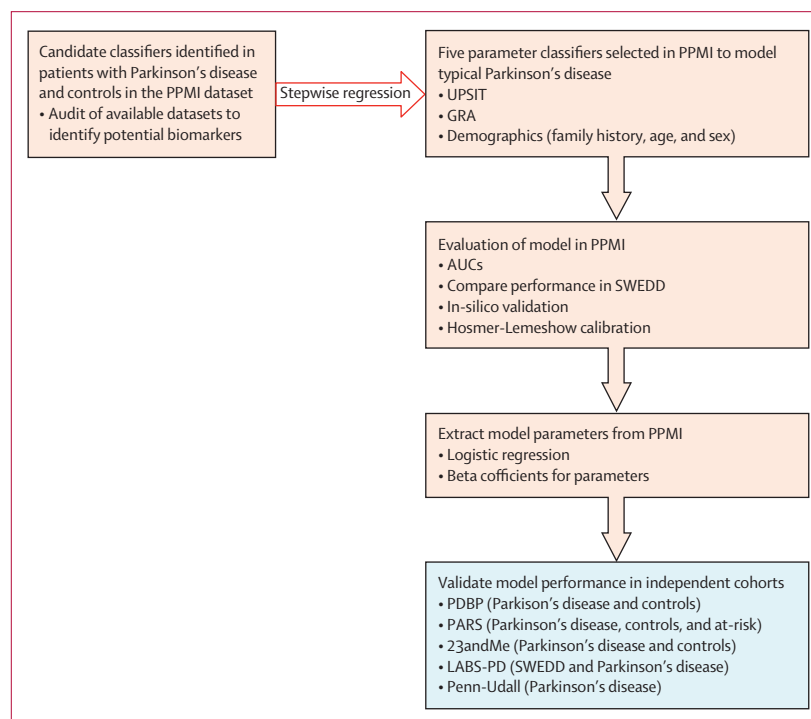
Candidate classifiers identified in patients with Parkinson's disease and controls in the PPMI dataset
• Audit of available datasets to identify potential biomarkers

Stepwise regression

Five parameter classifiers selected in PPMI to model typical Parkinson's disease
• UPSIT
• GRA
• Demographics (family history, age, and sex)

Evaluation of model in PPMI
• AUCs
• Compare performance in SWEDD
• In-silico validation
• Hosmer-Lemeshow calibration

Extract model parameters from PPMI
• Logistic regression
• Beta cofficients for parameters

Validate model performance in independent cohorts
• PDBP (Parkison's disease and controls)
• PARS (Parkinson's disease, controls, and at-risk)
• 23andMe (Parkinson's disease and controls)
• LABS-PD (SWEDD and Parkinson's disease)
• Penn-Udall (Parkinson's disease)